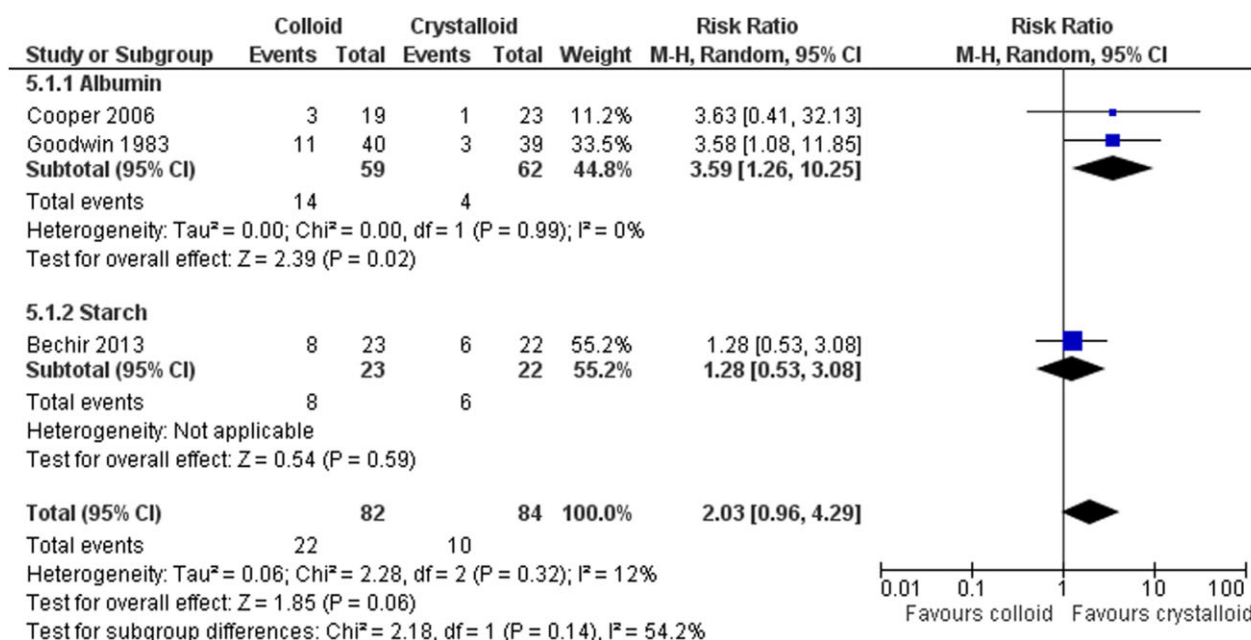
| Study or Subgroup | Colloid Events | Colloid Total | Crystalloid Events | Crystalloid Total | Weight | Risk Ratio M-H, Random, 95% CI | Risk Ratio M-H, Random, 95% CI |
|---|---|---|---|---|---|---|---|
| **5.1.1 Albumin** | | | | | | | |
| Cooper 2006 | 3 | 19 | 1 | 23 | 11.2% | 3.63 [0.41, 32.13] | |
| Goodwin 1983 | 11 | 40 | 3 | 39 | 33.5% | 3.58 [1.08, 11.85] | |
| **Subtotal (95% CI)** | | **59** | | **62** | **44.8%** | **3.59 [1.26, 10.25]** | |
| Total events | 14 | | 4 | | | | |
| Heterogeneity: Tau² = 0.00; Chi² = 0.00, df = 1 (P = 0.99); I² = 0% | | | | | | | |
| Test for overall effect: Z = 2.39 (P = 0.02) | | | | | | | |
| **5.1.2 Starch** | | | | | | | |
| Bechir 2013 | 8 | 23 | 6 | 22 | 55.2% | 1.28 [0.53, 3.08] | |
| **Subtotal (95% CI)** | | **23** | | **22** | **55.2%** | **1.28 [0.53, 3.08]** | |
| Total events | 8 | | 6 | | | | |
| Heterogeneity: Not applicable | | | | | | | |
| Test for overall effect: Z = 0.54 (P = 0.59) | | | | | | | |
| **Total (95% CI)** | | **82** | | **84** | **100.0%** | **2.03 [0.96, 4.29]** | |
| Total events | 22 | | 10 | | | | |
| Heterogeneity: Tau² = 0.06; Chi² = 2.28, df = 2 (P = 0.32); I² = 12% | | | | | | | |
| Test for overall effect: Z = 1.85 (P = 0.06) | | | | | | | |
| Test for subgroup differences: Chi² = 2.18, df = 1 (P = 0.14), I² = 54.2% | | | | | | | |

0.01 0.1 1 10 100
Favours colloid Favours crystalloid